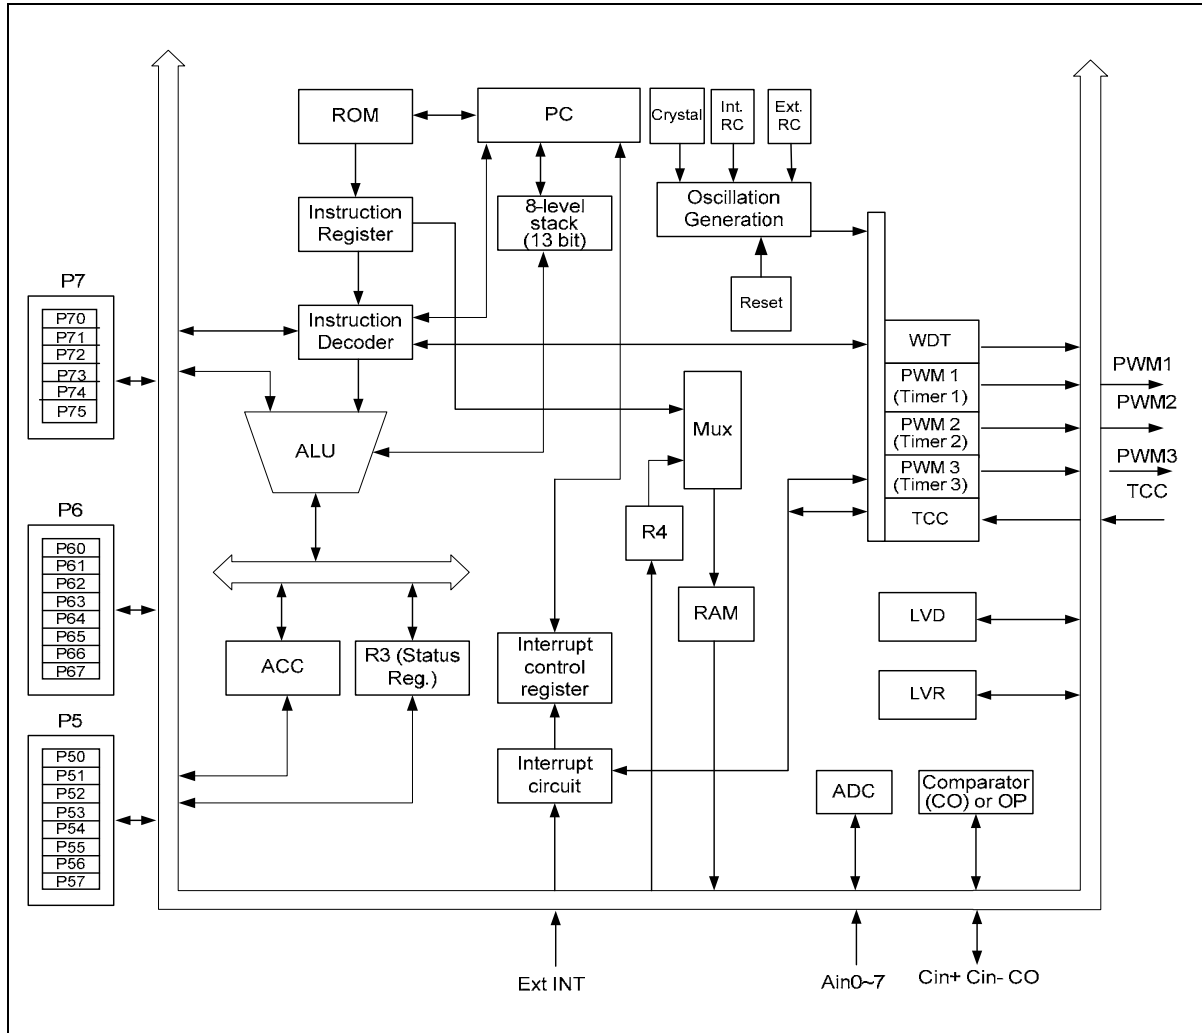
ROM

PC

Crystal

Int. RC

Ext. RC

Instruction Register

8-level stack (13 bit)

Oscillation Generation

Reset

P7

P70
P71
P72
P73
P74
P75

Instruction Decoder

WDT

PWM1

PWM 1 (Timer 1)

PWM2

PWM 2 (Timer 2)

Mux

ALU

PWM 3 (Timer 3)

PWM3

TCC

TCC

P6

P60
P61
P62
P63
P64
P65
P66
P67

R4

RAM

LVD

ACC

R3 (Status Reg.)

Interrupt control register

LVR

P5

P50
P51
P52
P53
P54
P55
P56
P57

Interrupt circuit

ADC

Comparator (CO) or OP

Ext INT

Ain0~7

Cin+ Cin- CO